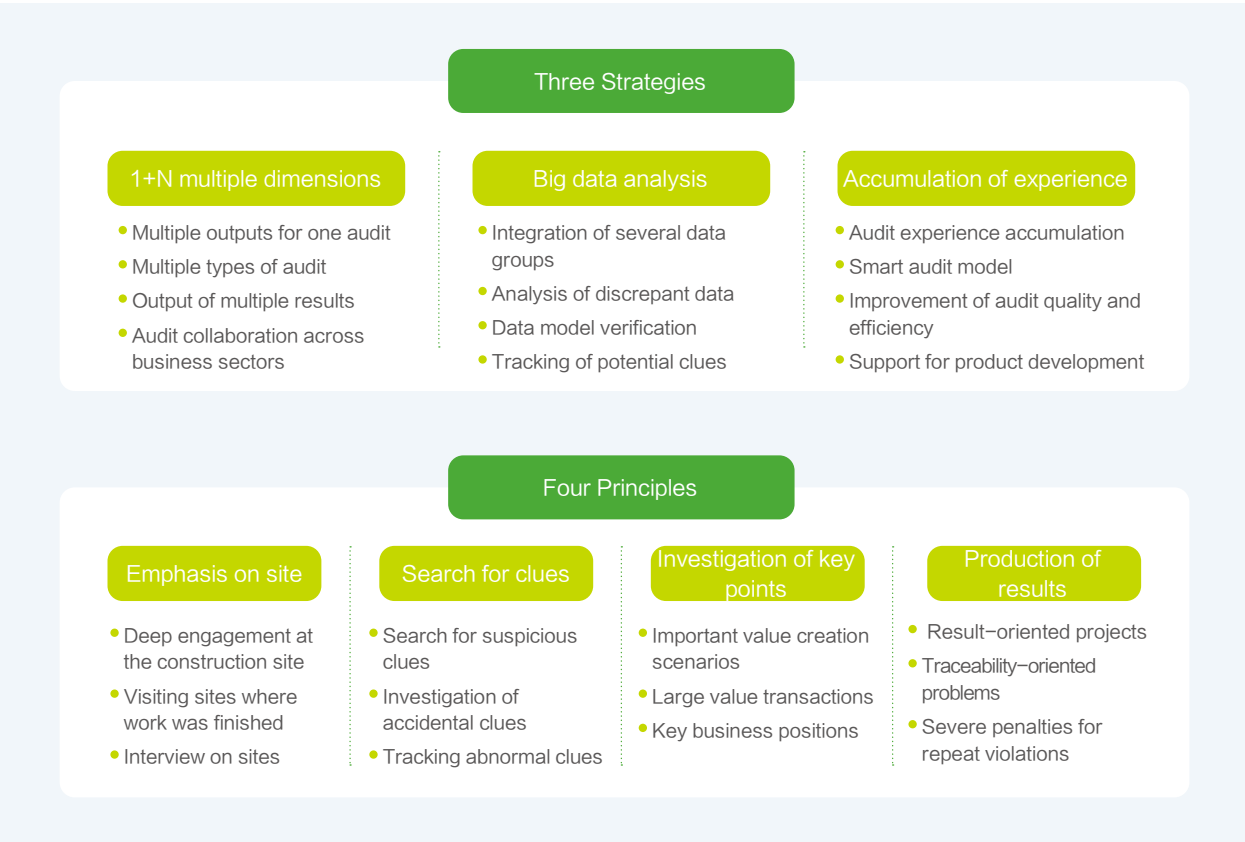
Three Strategies

1+N multiple dimensions

- Multiple outputs for one audit
- Multiple types of audit
- Output of multiple results
- Audit collaboration across business sectors

Big data analysis

- Integration of several data groups
- Analysis of discrepant data
- Data model verification
- Tracking of potential clues

Accumulation of experience

- Audit experience accumulation
- Smart audit model
- Improvement of audit quality and efficiency
- Support for product development

Four Principles

Emphasis on site

- Deep engagement at the construction site
- Visiting sites where work was finished
- Interview on sites

Search for clues

- Search for suspicious clues
- Investigation of accidental clues
- Tracking abnormal clues

Investigation of key points

- Important value creation scenarios
- Large value transactions
- Key business positions

Production of results

- Result−oriented projects
- Traceability−oriented problems
- Severe penalties for repeat violations